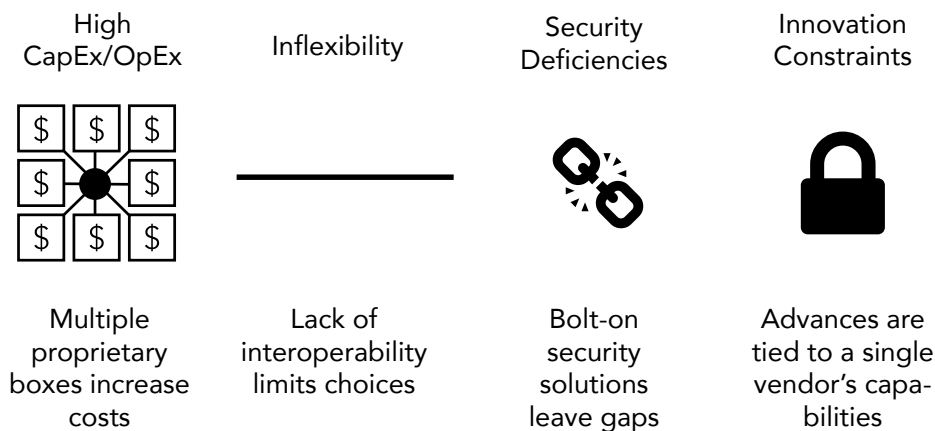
High CapEx/OpEx

$ $ $
$ $
$ $ $

Multiple proprietary boxes increase costs

Inflexibility

Lack of interoperability limits choices

Security Deficiencies

Bolt-on security solutions leave gaps

Innovation Constraints

Advances are tied to a single vendor's capabilities